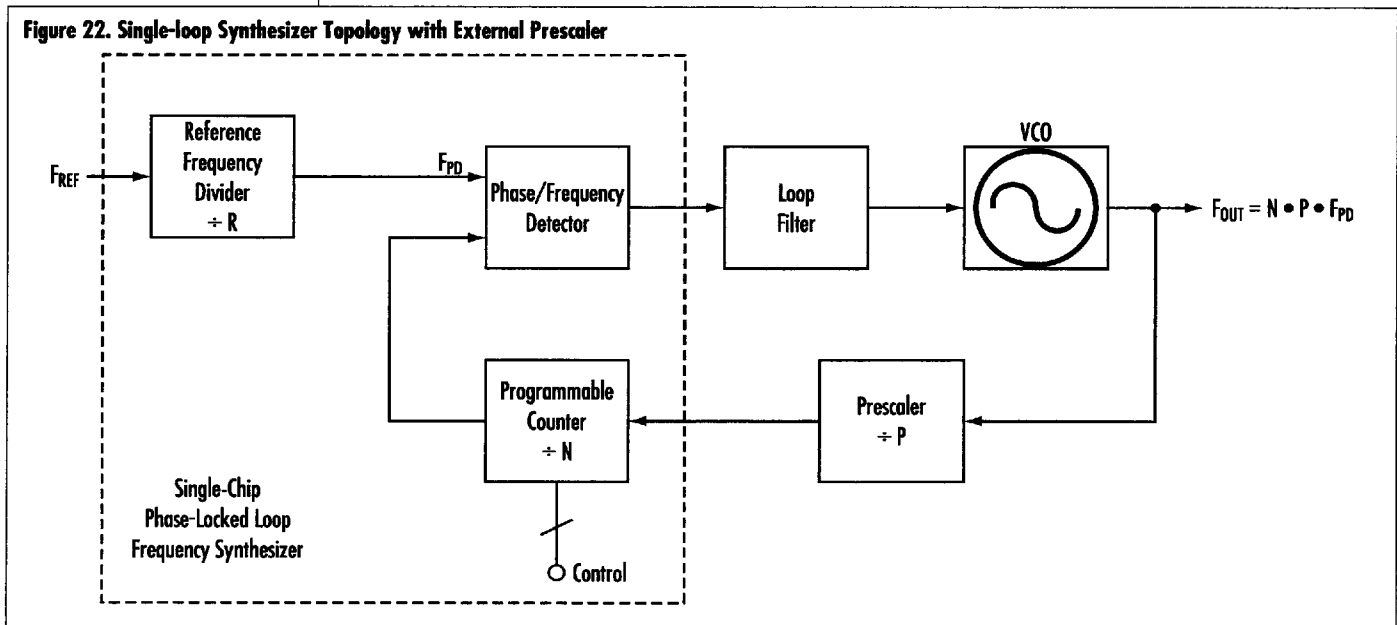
Figure 22. Single-loop Synthesizer Topology with External Prescaler

$F_{REF}$

Reference Frequency Divider ÷ R

$F_{PD}$

Phase/Frequency Detector

Loop Filter

VCO

$F_{OUT} = N \bullet P \bullet F_{PD}$

Programmable Counter ÷ N

Prescaler ÷ P

Single-Chip Phase-Locked Loop Frequency Synthesizer

Control